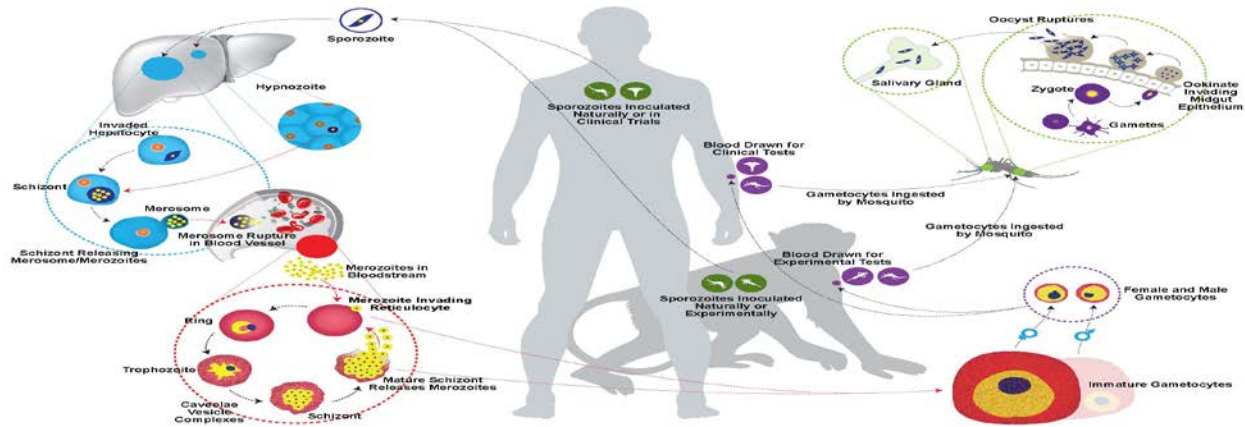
Sporozoite

Hypnozoite

Invaded Hepatocyte

Schizont

Merosome

Schizont Releasing Merosome/Merozoites

Merosome Rupture in Blood Vessel

Merozoites in Bloodstream

Merozoite Invading Reticulocyte

Ring

Trophozoite

Caveolae Vesicle Complexes

Schizont

Mature Schizont Releases Merozoites

Sporozoites Inoculated Naturally or in Clinical Trials

Blood Drawn for Clinical Tests

Gametocytes Ingested by Mosquito

Gametocytes Ingested by Mosquito

Blood Drawn for Experimental Tests

Sporozoites Inoculated Naturally or Experimentally

Oocyst Ruptures

Salivary Gland

Ookinate Invading Midgut Epithelium

Zygote

Gametes

Female and Male Gametocytes

Immature Gametocytes